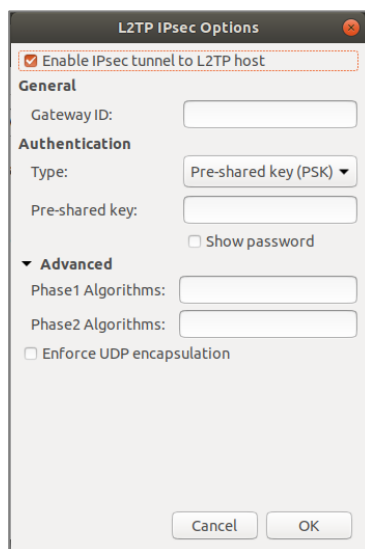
L2TP IPsec Options

Enable IPsec tunnel to L2TP host

General

Gateway ID:

Authentication

Type: Pre-shared key (PSK)

Pre-shared key:

Show password

Advanced

Phase1 Algorithms:

Phase2 Algorithms:

Enforce UDP encapsulation

Cancel OK